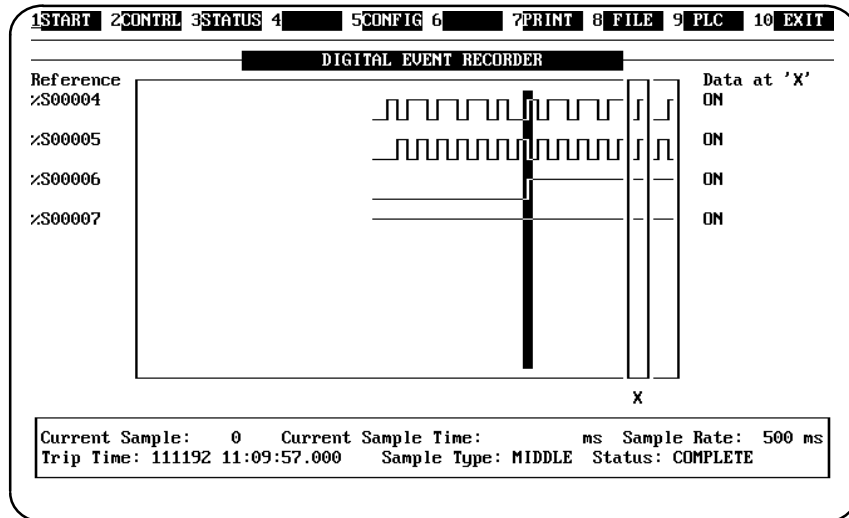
1START 2CONTRL 3STATUS 4 5CONFIG 6 7PRINT 8 FILE 9 PLC 10 EXIT

DIGITAL EVENT RECORDER

Reference
%S00004
%S00005
%S00006
%S00007

Data at 'X'
ON
ON
ON
ON

X

Current Sample: 0 Current Sample Time: ms Sample Rate: 500 ms
Trip Time: 111192 11:09:57.000 Sample Type: MIDDLE Status: COMPLETE